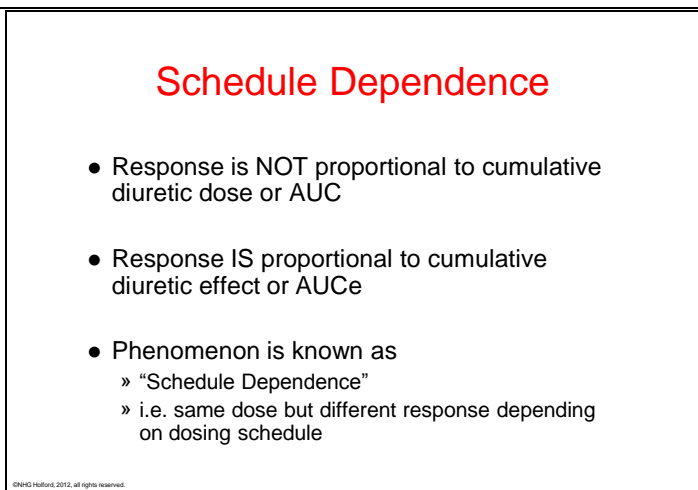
Schedule Dependence

● Response is NOT proportional to cumulative diuretic dose or AUC

● Response IS proportional to cumulative diuretic effect or AUCe

● Phenomenon is known as
» “Schedule Dependence”
» i.e. same dose but different response depending on dosing schedule

©NHG Holford, 2012, all rights reserved.